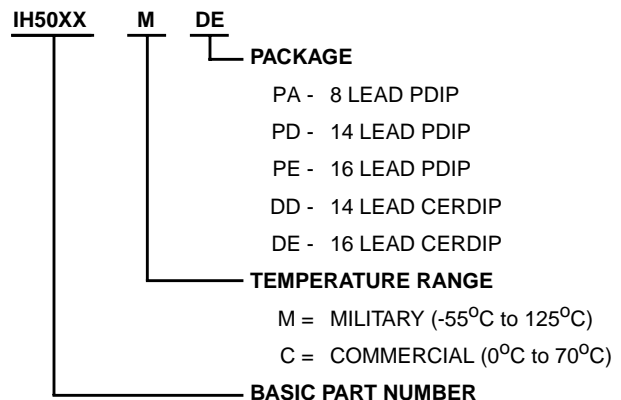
IH50XX M DE

PACKAGE

PA - 8 LEAD PDIP

PD - 14 LEAD PDIP

PE - 16 LEAD PDIP

DD - 14 LEAD CERDIP

DE - 16 LEAD CERDIP

TEMPERATURE RANGE

M = MILITARY (-55$^{o}$C to 125$^{o}$C)

C = COMMERCIAL (0$^{o}$C to 70$^{o}$C)

BASIC PART NUMBER